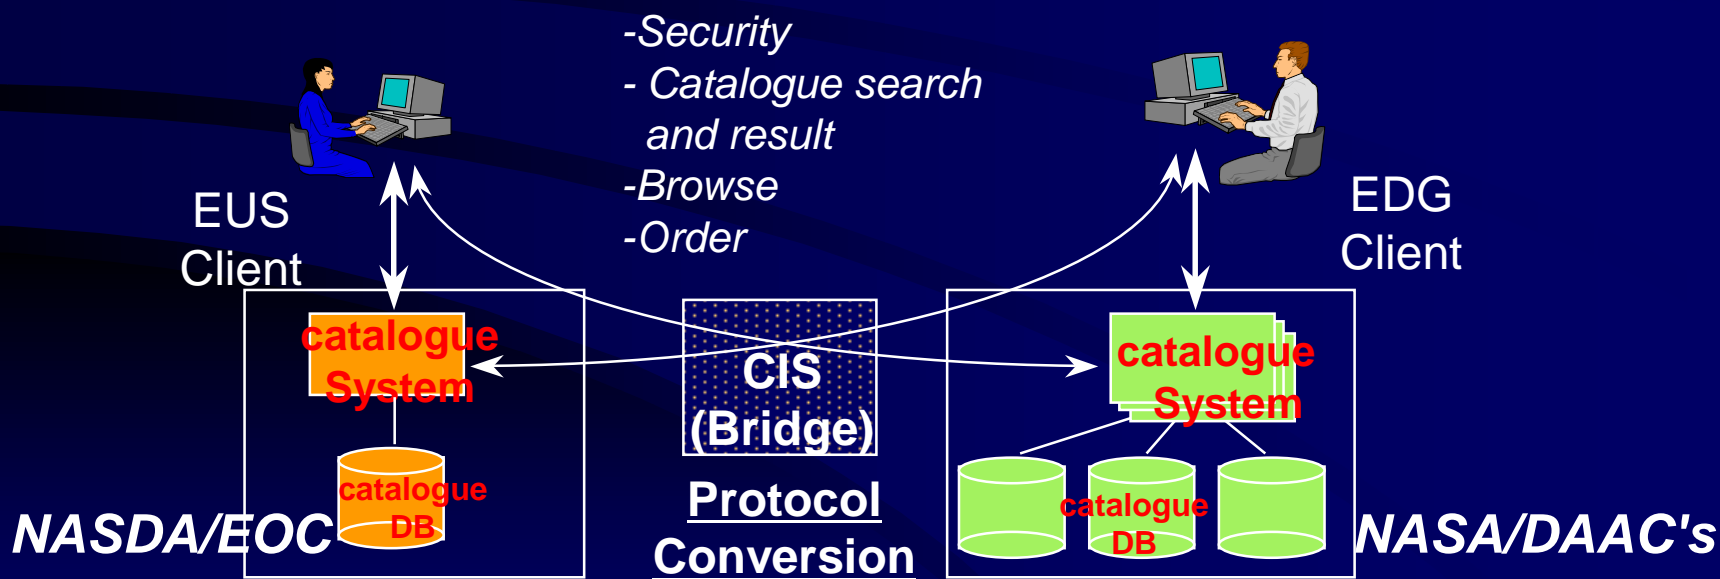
-Security
- Catalogue search and result
-Browse
-Order

EUS Client

EDG Client

catalogue System

catalogue DB

NASDA/EOC

CIS (Bridge)

Protocol Conversion

catalogue System

catalogue DB

NASA/DAAC's